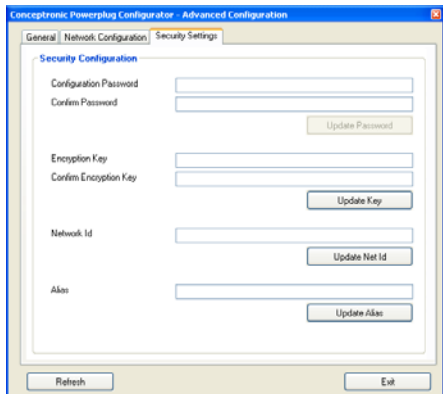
Conceptronic Powerplug Configurator - Advanced Configuration

General | Network Configuration | Security Settings

Security Configuration

Configuration Password

Confirm Password

Update Password

Encryption Key

Confirm Encryption Key

Update Key

Network Id

Update Net Id

Alias

Update Alias

Refresh

Exit